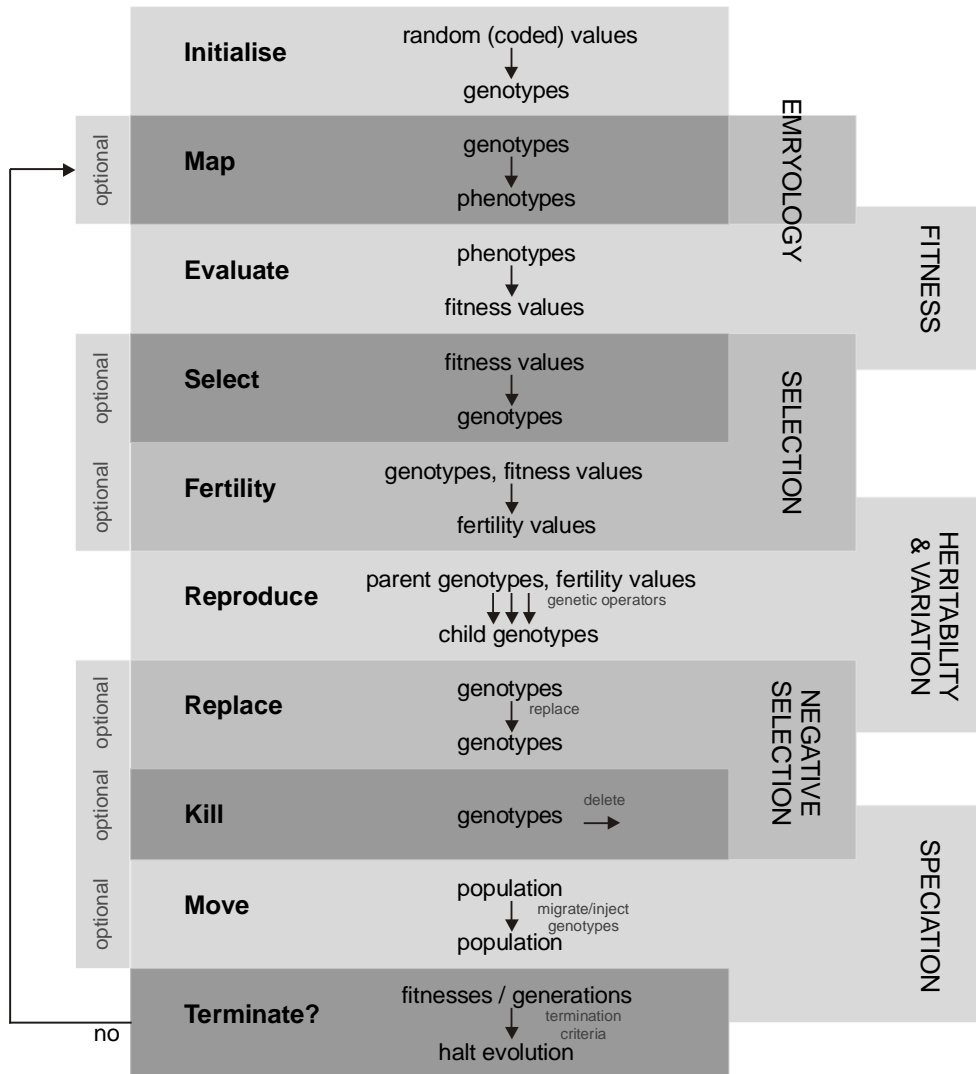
Initialise
random (coded) values
genotypes

optional
Map
genotypes
phenotypes

EMRYOLOGY

Evaluate
phenotypes
fitness values

FITNESS

optional
Select
fitness values
genotypes

optional
Fertility
genotypes, fitness values
fertility values

SELECTION

Reproduce
parent genotypes, fertility values
genetic operators
child genotypes

HERITABILITY & VARIATION

optional
Replace
genotypes
replace
genotypes

optional
Kill
genotypes
delete

NEGATIVE SELECTION

optional
Move
population
migrate/inject genotypes
population

SPECIATION

Terminate?
fitnesses / generations
termination criteria
halt evolution

no